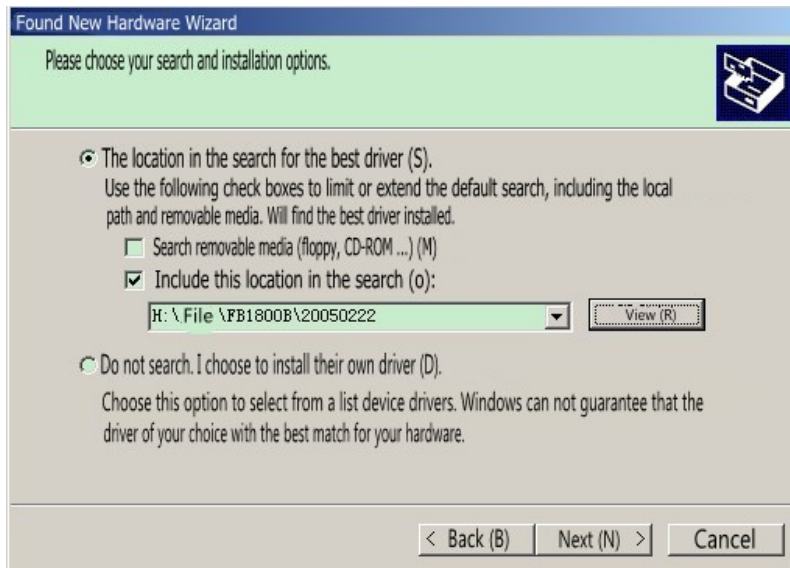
Found New Hardware Wizard

Please choose your search and installation options.

The location in the search for the best driver (S).

Use the following check boxes to limit or extend the default search, including the local path and removable media. Will find the best driver installed.

Search removable media (floppy, CD-ROM ...) (M)

Include this location in the search (o):

H:\File\FB1800B\20050222

View (R)

Do not search. I choose to install their own driver (D).

Choose this option to select from a list device drivers. Windows can not guarantee that the driver of your choice with the best match for your hardware.

< Back (B)

Next (N) >

Cancel